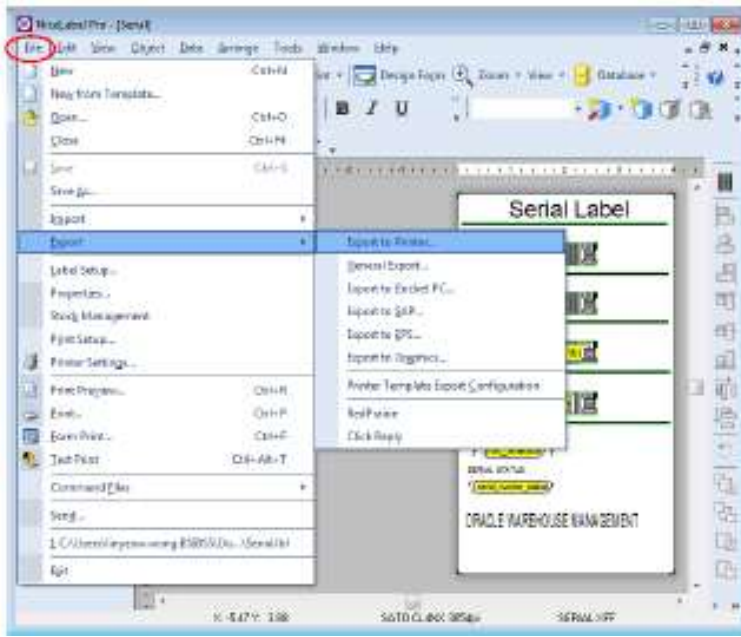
NiceLabel Pro - [Serial]

File Edit View Object Data Arrange Tools Window Help

New Ctrl+N
New from Template...
Open... Ctrl+O
Close Ctrl+F4
Save Ctrl+S
Save As...
Import
Export
Label Setup...
Properties...
Stock Management
Print Setup...
Printer Settings...
Print Preview... Ctrl+R
Print... Ctrl+P
Form Print... Ctrl+F
Test Print Ctrl+Alt+T
Command Files
Send...
1 C:\Users\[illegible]\Serial.lbl
Exit

Export to Printer...
General Export...
Export to Easiest PC...
Export to SAP...
Export to EPS...
Export to Graphics...
Printer Template Export Configuration
NetPointer
Click Reply

Design Form Zoom View Database

B I U

Serial Label

SERIAL STATUS

ORACLE WAREHOUSE MANAGEMENT

X: -5.47 Y: 3.88 SATO CL4NX 305dpi SERIAL.XFF